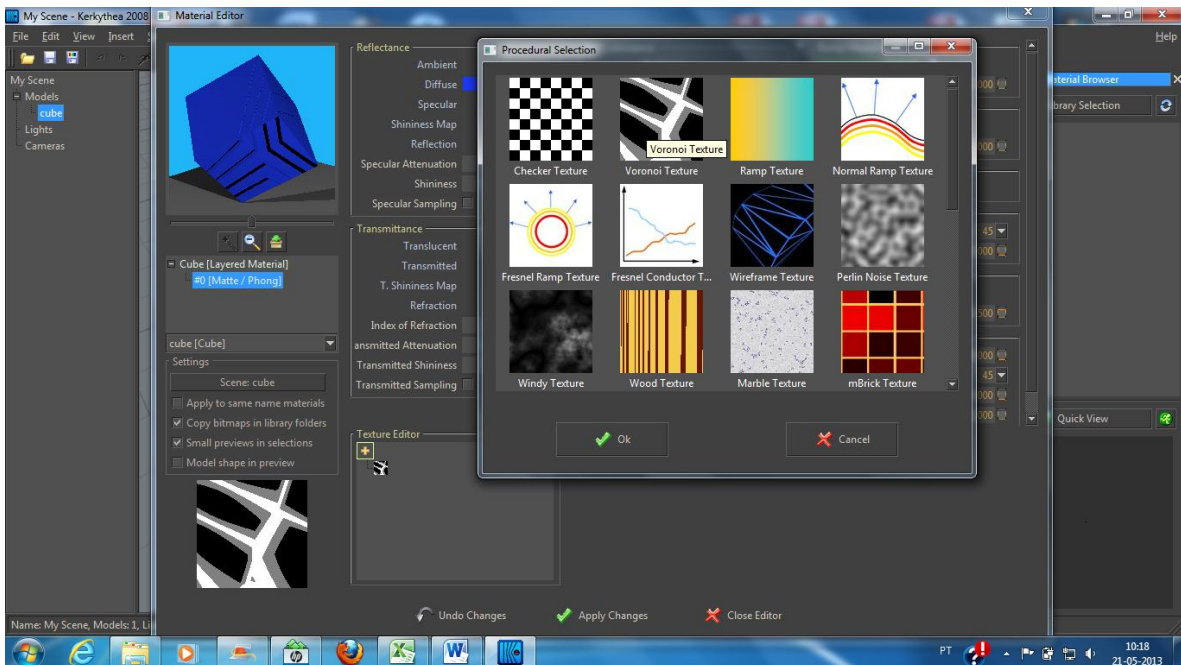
My Scene - Kerkythea 2008
Material Editor
File Edit View Insert
Help
My Scene
Models
cube
Lights
Cameras
Reflectance
Ambient
Diffuse
Specular
Shininess Map
Reflection
Specular Attenuation
Shininess
Specular Sampling
Transmittance
Translucent
Transmitted
T. Shininess Map
Refraction
Index of Refraction
ansmitted Attenuation
Transmitted Shininess
Transmitted Sampling
Texture Editor
Cube [Layered Material]
#0 [Matte / Phong]
cube [Cube]
Settings
Scene: cube
Apply to same name materials
Copy bitmaps in library folders
Small previews in selections
Model shape in preview
Procedural Selection
Checker Texture
Voronoi Texture
Voronoi Texture
Ramp Texture
Normal Ramp Texture
Fresnel Ramp Texture
Fresnel Conductor T...
Wireframe Texture
Perlin Noise Texture
Windy Texture
Wood Texture
Marble Texture
mBrick Texture
Ok
Cancel
aterial Browser
brary Selection
Quick View
Undo Changes
Apply Changes
Close Editor
Name: My Scene, Models: 1, Li
PT
10:18
21-05-2013